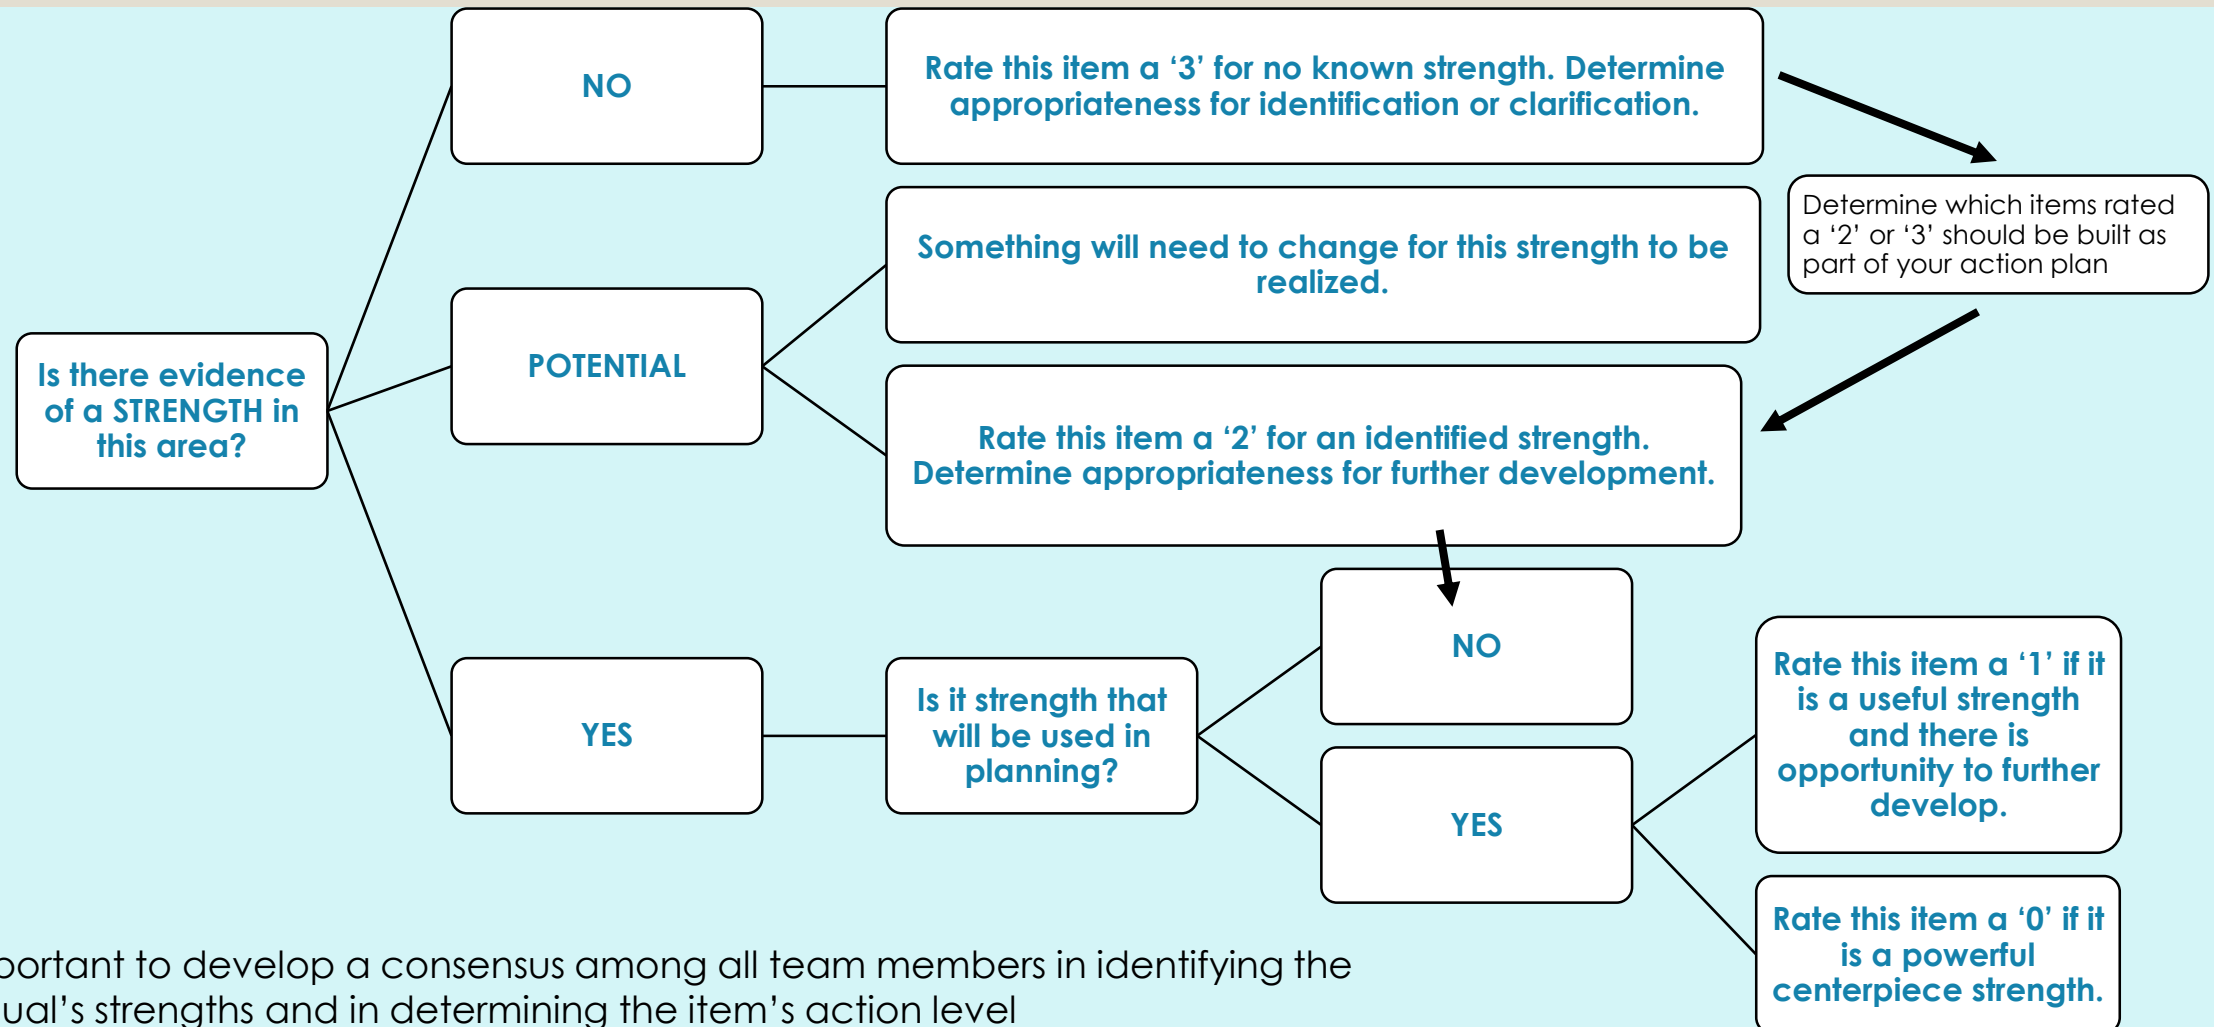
Is there evidence of a STRENGTH in this area?

NO

Rate this item a ‘3’ for no known strength. Determine appropriateness for identification or clarification.

Determine which items rated a ‘2’ or ‘3’ should be built as part of your action plan

POTENTIAL

Something will need to change for this strength to be realized.

Rate this item a ‘2’ for an identified strength. Determine appropriateness for further development.

YES

Is it strength that will be used in planning?

NO

YES

Rate this item a ‘1’ if it is a useful strength and there is opportunity to further develop.

Rate this item a ‘0’ if it is a powerful centerpiece strength.

portant to develop a consensus among all team members in identifying the ual’s strengths and in determining the item’s action level